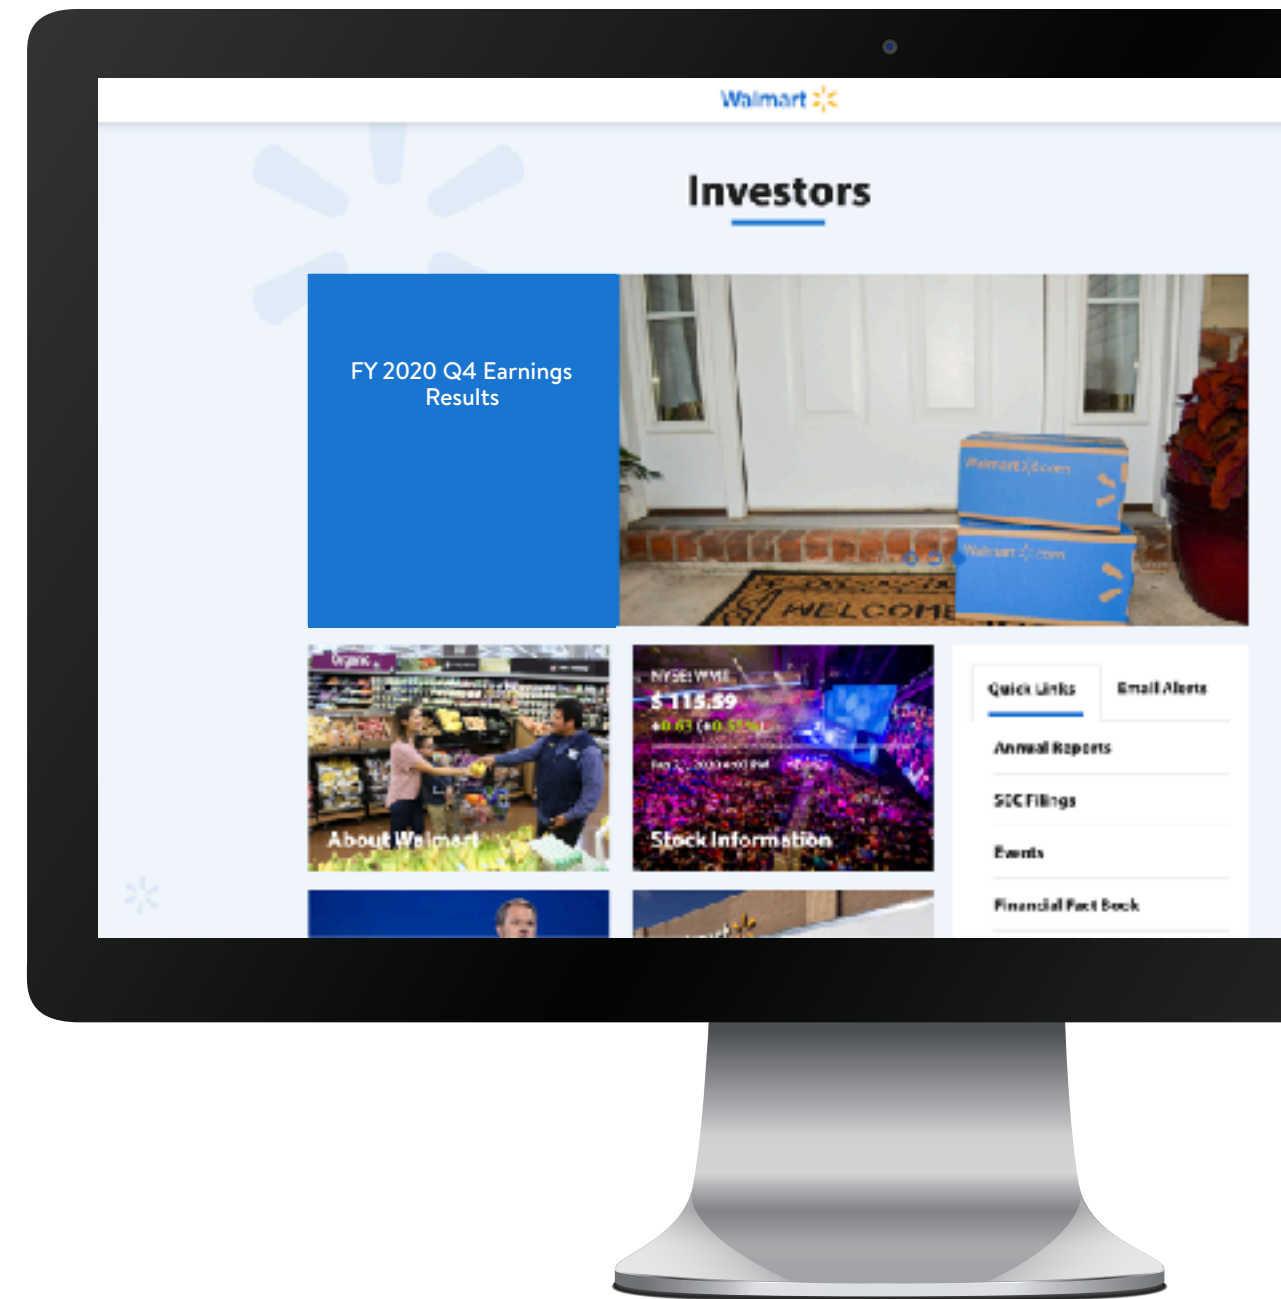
Walmart

Investors

FY 2020 Q4 Earnings Results

WELCOME

Walmart.com

Walmart.com

Organic

About Walmart

NYSE: WMT
$ 115.59
+0.63 (+0.55%)
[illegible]

Stock Information

Quick Links

Email Alerts

Annual Reports

SEC Filings

Events

Financial Fact Book